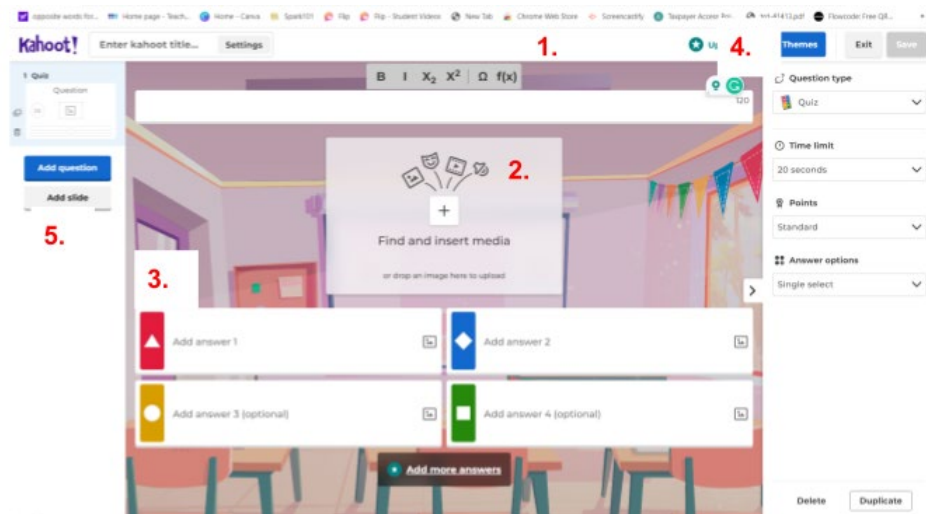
opposite words for... Home page - Teach... Home - Canva Spark101 Flip Flip - Student Videos New Tab Chrome Web Store Screencastify Taxpayer Access Poi... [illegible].pdf Flowcode Free QR...

Kahoot! Enter kahoot title... Settings 1. Up 4. Themes Exit Save

1 Quiz
Question

Add question
Add slide

5.

B I $X_2$ $X^2$ Ω f(x)

120

2.

+
Find and insert media
or drop an image here to upload

3.

Add answer 1
Add answer 2
Add answer 3 (optional)
Add answer 4 (optional)

Add more answers

Question type
Quiz

Time limit
20 seconds

Points
Standard

Answer options
Single select

Delete Duplicate